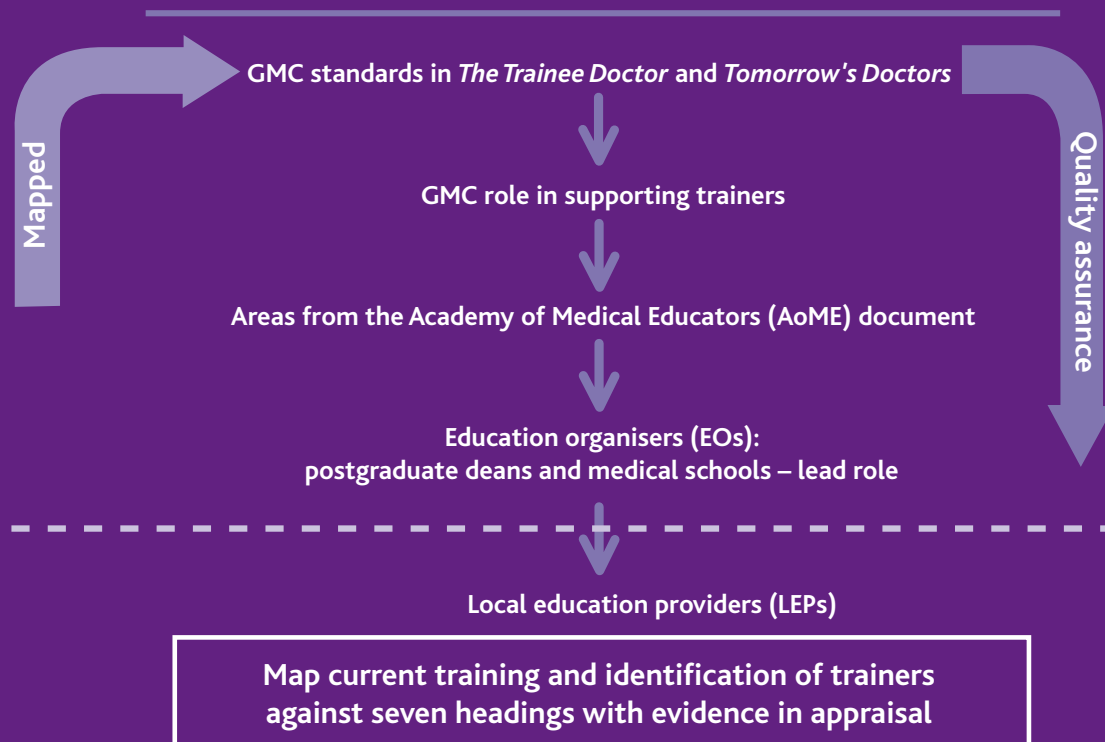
Mapped

GMC standards in *The Trainee Doctor* and *Tomorrow's Doctors*

Quality assurance

GMC role in supporting trainers

Areas from the Academy of Medical Educators (AoME) document

Education organisers (EOs): postgraduate deans and medical schools – lead role

Local education providers (LEPs)

Map current training and identification of trainers against seven headings with evidence in appraisal